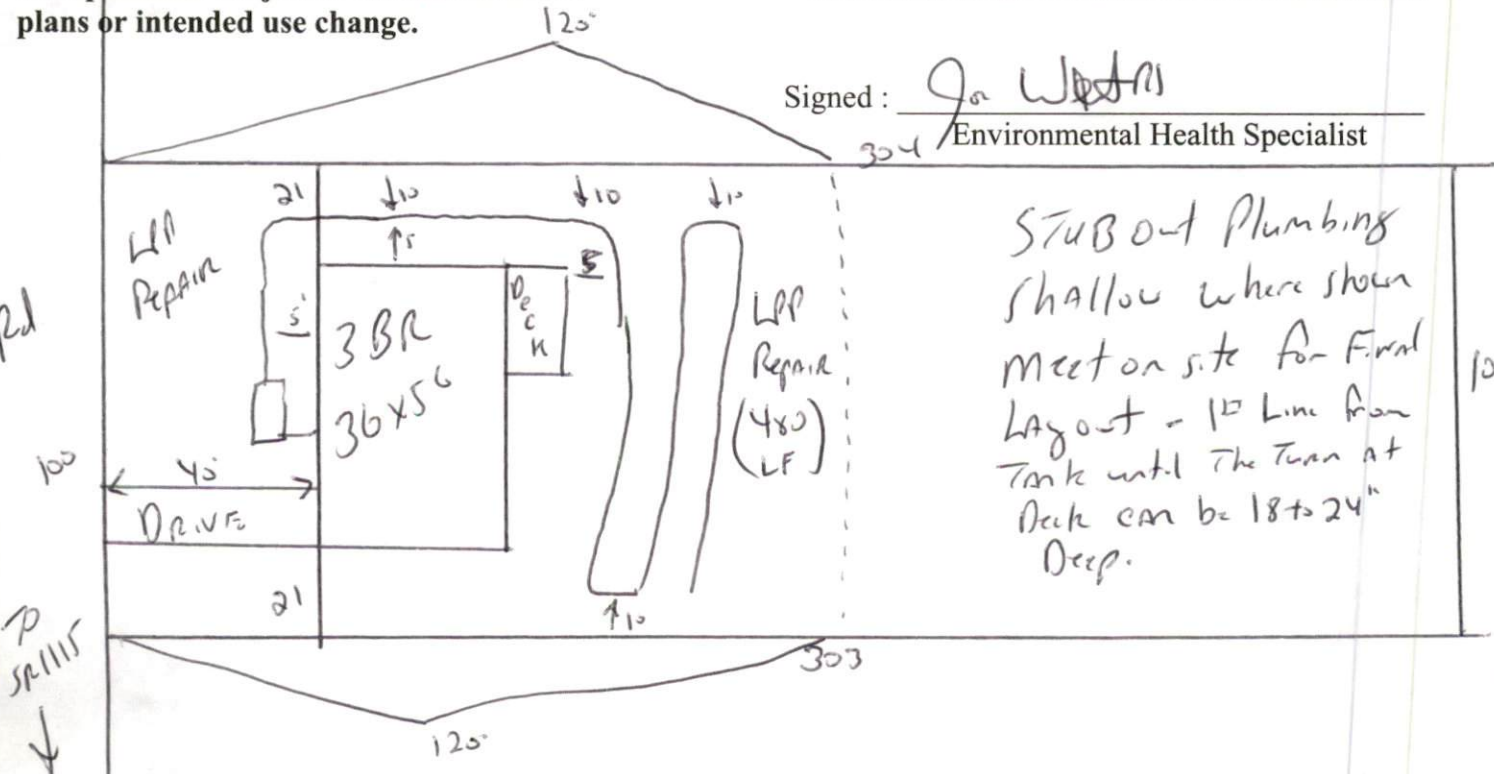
plans or intended use change.

120'

Signed : Jon Waters
Environmental Health Specialist

304

21 ↓10 ↓10 ↓10

LPP Repair

↑5

5

Deck

5'

3BR 36x56

LPP Repair (480 LF)

100 ← 45' →

Drive

21 ↑10

STUB out Plumbing shallow where shown Meet on site for Final Layout - 1st Line from Tank until The Turn at Deck can be 18 to 24" Deep.

Rd

10

SR1115

303

120'